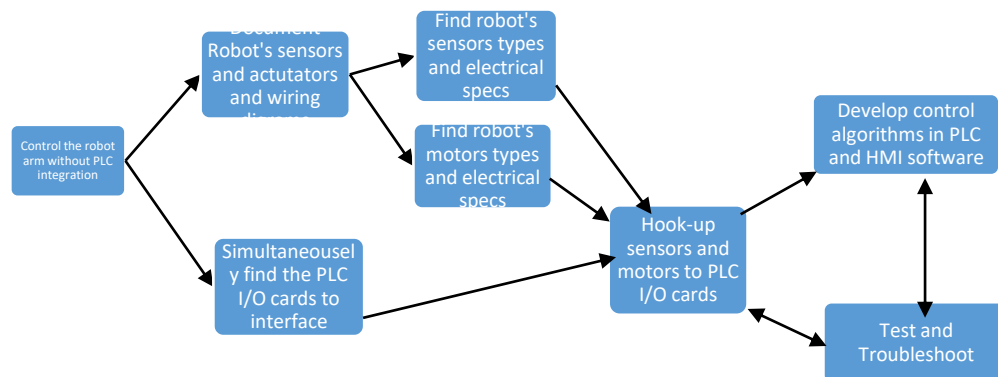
Control the robot arm without PLC integration

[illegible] Robot's sensors and actutators and wiring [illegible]

Find robot's sensors types and electrical specs

Find robot's motors types and electrical specs

Simultaneousely find the PLC I/O cards to interface

Hook-up sensors and motors to PLC I/O cards

Develop control algorithms in PLC and HMI software

Test and Troubleshoot